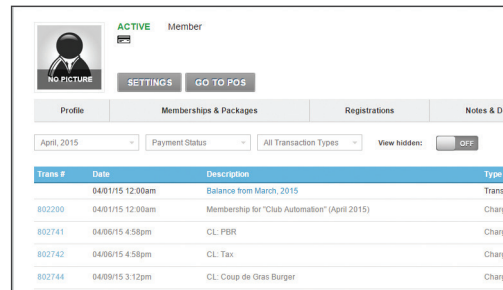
NO PICTURE

ACTIVE Member

SETTINGS GO TO POS

| Profile | Memberships & Packages | Registrations | Notes & D |
|---|---|---|---|

April, 2015 | Payment Status | All Transaction Types | View hidden: OFF

| Trans # | Date | Description | Type |
|---|---|---|---|
| | 04/01/15 12:00am | Balance from March, 2015 | Trans |
| 802200 | 04/01/15 12:00am | Membership for "Club Automation" (April 2015) | Charg |
| 802741 | 04/06/15 4:58pm | CL: PBR | Charg |
| 802742 | 04/06/15 4:58pm | CL: Tax | Charg |
| 802744 | 04/09/15 3:12pm | CL: Coup de Gras Burger | Charg |